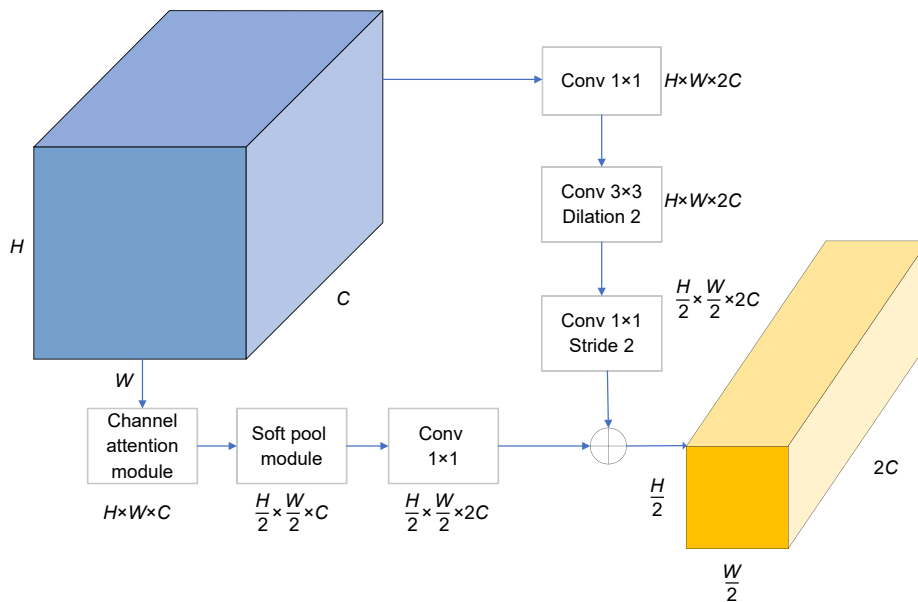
Conv 1×1 $H\times W\times 2C$

Conv 3×3 Dilation 2 $H\times W\times 2C$

$H$

$C$

$\frac{H}{2}\times\frac{W}{2}\times 2C$

Conv 1×1 Stride 2

$W$

Channel attention module

$H\times W\times C$

Soft pool module

$\frac{H}{2}\times\frac{W}{2}\times C$

Conv 1×1

$\frac{H}{2}\times\frac{W}{2}\times 2C$

$\frac{H}{2}$

$2C$

$\frac{W}{2}$